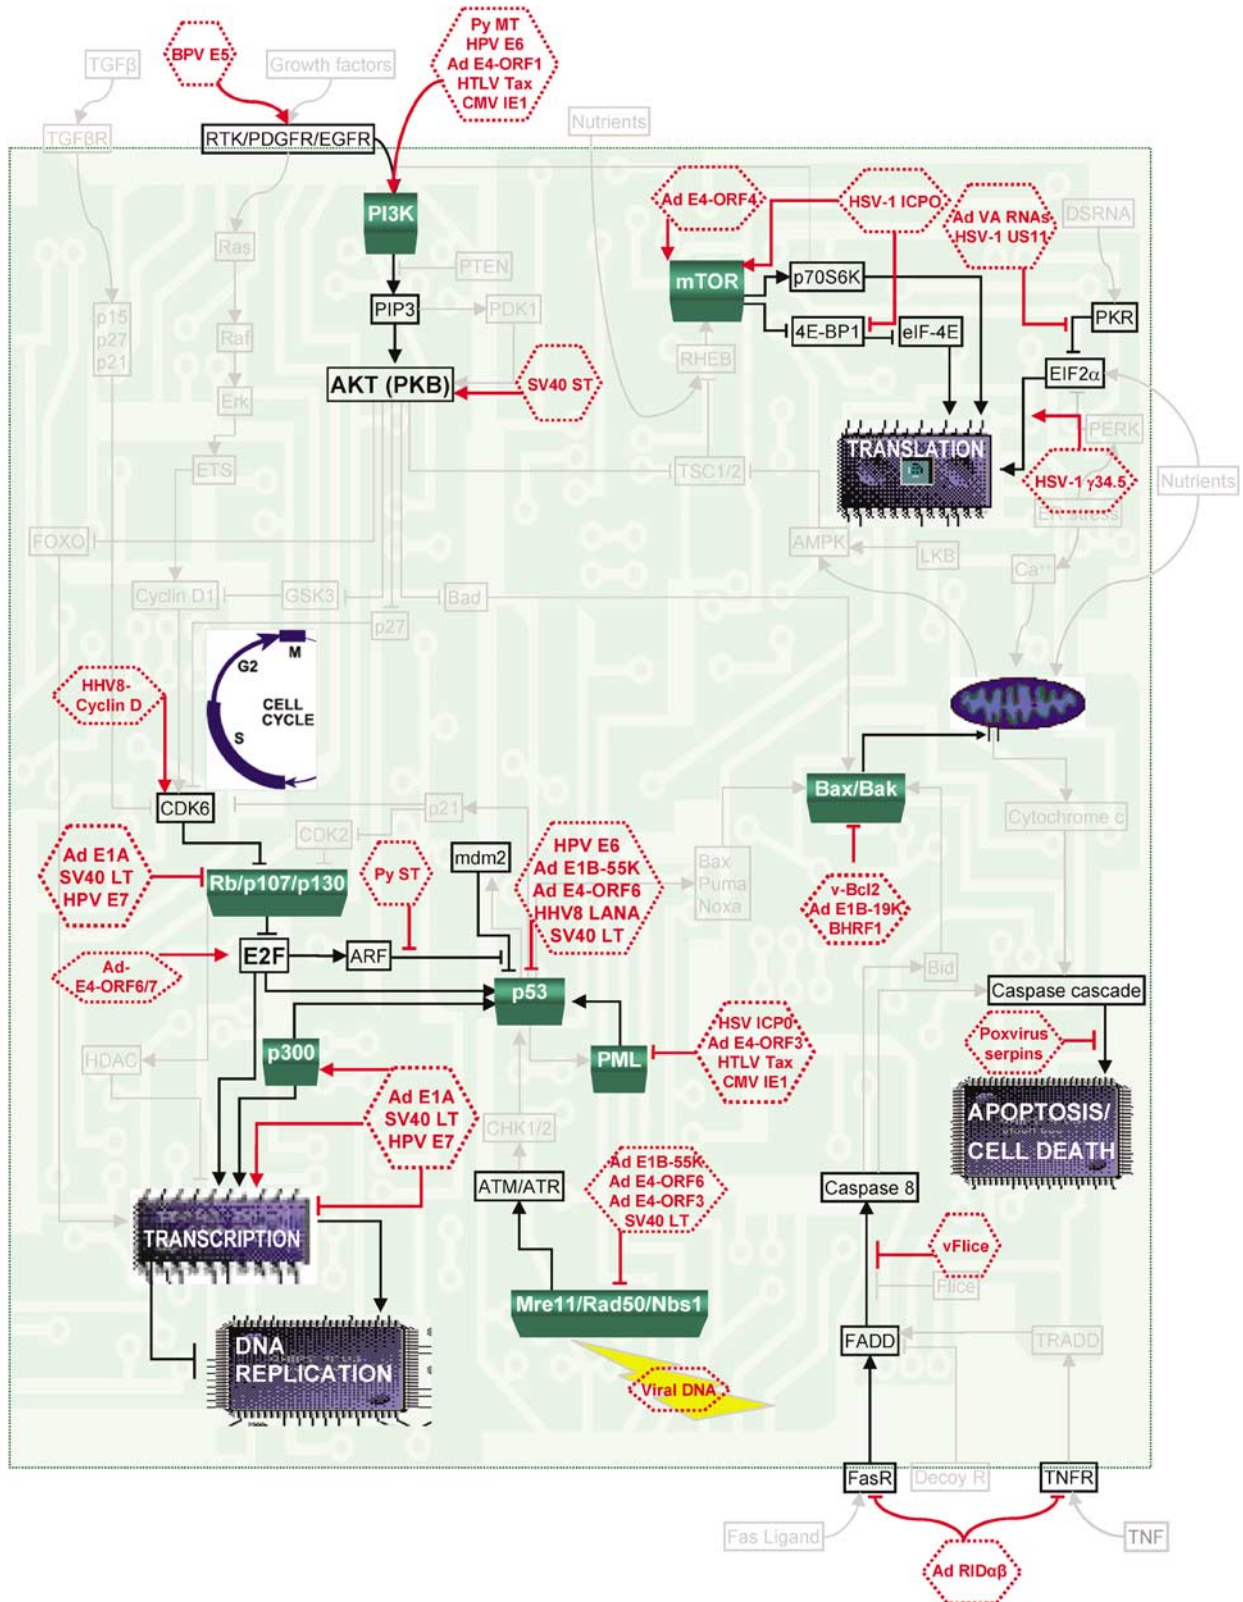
TGFβ
BPV E5
Growth factors
Py MT
HPV E6
Ad E4-ORF1
HTLV Tax
CMV IE1
TGFβR
RTK/PDGFR/EGFR
Nutrients
PI3K
Ad E4-ORF4
HSV-1 ICPO
Ad VA RNAs
HSV-1 US11
DSRNA
Ras
PTEN
mTOR
p70S6K
PKR
p15
p27
p21
PIP3
PDK1
4E-BP1
eIF-4E
Raf
RHEB
EIF2α
AKT (PKB)
SV40 ST
Erk
PERK
TRANSLATION
HSV-1 γ34.5
Nutrients
ETS
TSC1/2
ER stress
FOXO
AMPK
LKB
Ca
Cyclin D1
GSK3
Bad
p27
M
G2
CELL CYCLE
S
HHV8-
Cyclin D
Bax/Bak
CDK6
p21
Cytochrome c
CDK2
Ad E1A
SV40 LT
HPV E7
mdm2
HPV E6
Ad E1B-55K
Ad E4-ORF6
HHV8 LANA
SV40 LT
Bax
Puma
Noxa
Rb/p107/p130
Py ST
v-Bcl2
Ad E1B-19K
BHRF1
Ad-
E4-ORF6/7
E2F
ARF
p53
Bid
Caspase cascade
HSV ICP0
Ad E4-ORF3
HTLV Tax
CMV IE1
Poxvirus
serpins
p300
PML
HDAC
Ad E1A
SV40 LT
HPV E7
APOPTOSIS/
CELL DEATH
CHK1/2
Ad E1B-55K
Ad E4-ORF6
Ad E4-ORF3
SV40 LT
ATM/ATR
Caspase 8
TRANSCRIPTION
vFlice
Flice
Mre11/Rad50/Nbs1
DNA
REPLICATION
FADD
TRADD
Viral DNA
FasR
Decoy R
TNFR
Fas Ligand
TNF
Ad RIDαβ